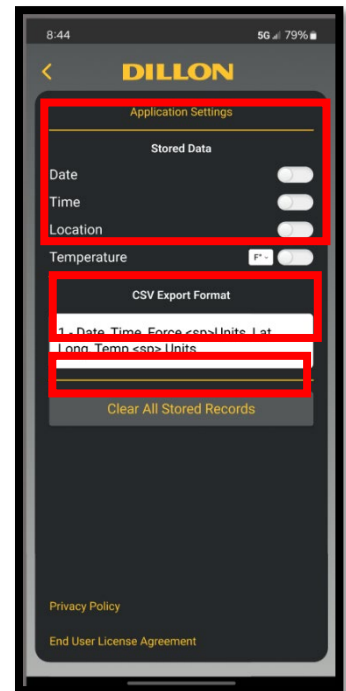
8:44

5G 79%

<

DILLON

Application Settings

Stored Data

Date

Time

Location

Temperature

F°

CSV Export Format

1 - Date, Time, Force <sp>Units, Lat, Long, Temp <sp> Units

Clear All Stored Records

Privacy Policy

End User License Agreement